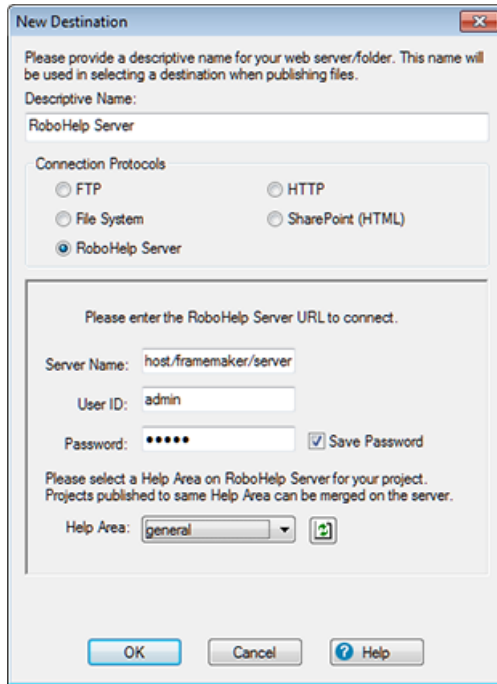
New Destination

Please provide a descriptive name for your web server/folder. This name will be used in selecting a destination when publishing files.

Descriptive Name:

RoboHelp Server

Connection Protocols

FTP

HTTP

File System

SharePoint (HTML)

RoboHelp Server

Please enter the RoboHelp Server URL to connect.

Server Name: host/framemaker/server

User ID: admin

Password: •••••

Save Password

Please select a Help Area on RoboHelp Server for your project. Projects published to same Help Area can be merged on the server.

Help Area: general

OK

Cancel

Help